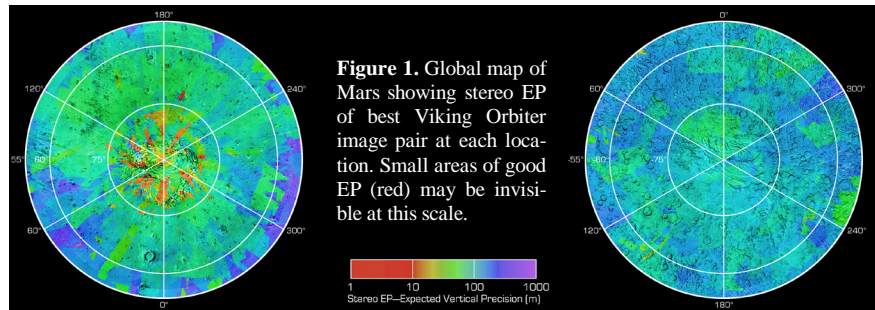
180°

120°

240°

55°

60°

75°

60°

300°

0°

**Figure 1.** Global map of Mars showing stereo EP of best Viking Orbiter image pair at each location. Small areas of good EP (red) may be invisible at this scale.

1 10 100 1000

Stereo EP—Expected Vertical Precision (m)

0°

60°

300°

-55°

-60°

-75°

120°

240°

180°